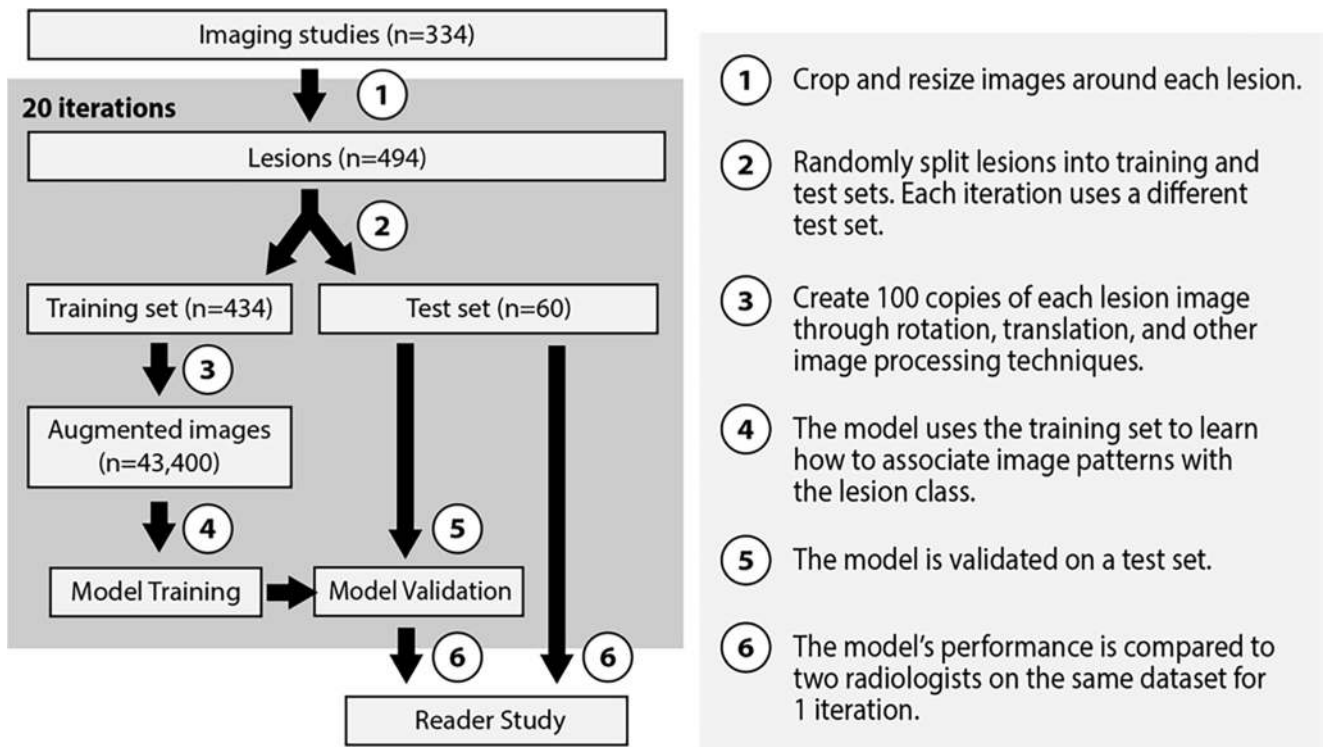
Imaging studies (n=334)

20 iterations

1

Lesions (n=494)

2

Training set (n=434)

Test set (n=60)

3

Augmented images (n=43,400)

4

5

Model Training

Model Validation

6

6

Reader Study

1 Crop and resize images around each lesion.

2 Randomly split lesions into training and test sets. Each iteration uses a different test set.

3 Create 100 copies of each lesion image through rotation, translation, and other image processing techniques.

4 The model uses the training set to learn how to associate image patterns with the lesion class.

5 The model is validated on a test set.

6 The model's performance is compared to two radiologists on the same dataset for 1 iteration.